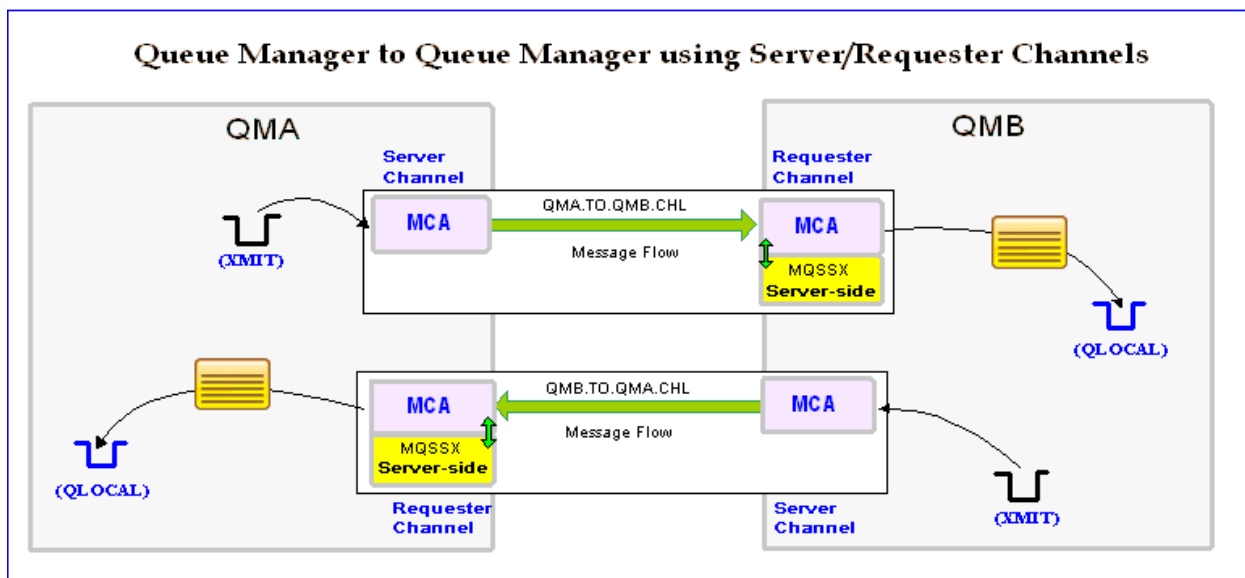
Queue Manager to Queue Manager using Server/Requester Channels

QMA

QMB

Server Channel

Requester Channel

MCA

QMA.TO.QMB.CHL

Message Flow

MCA

MQSSX
Server-side

(XMIT)

(QLOCAL)

MCA

QMB.TO.QMA.CHL

Message Flow

MCA

MQSSX
Server-side

(QLOCAL)

Requester Channel

Server Channel

(XMIT)